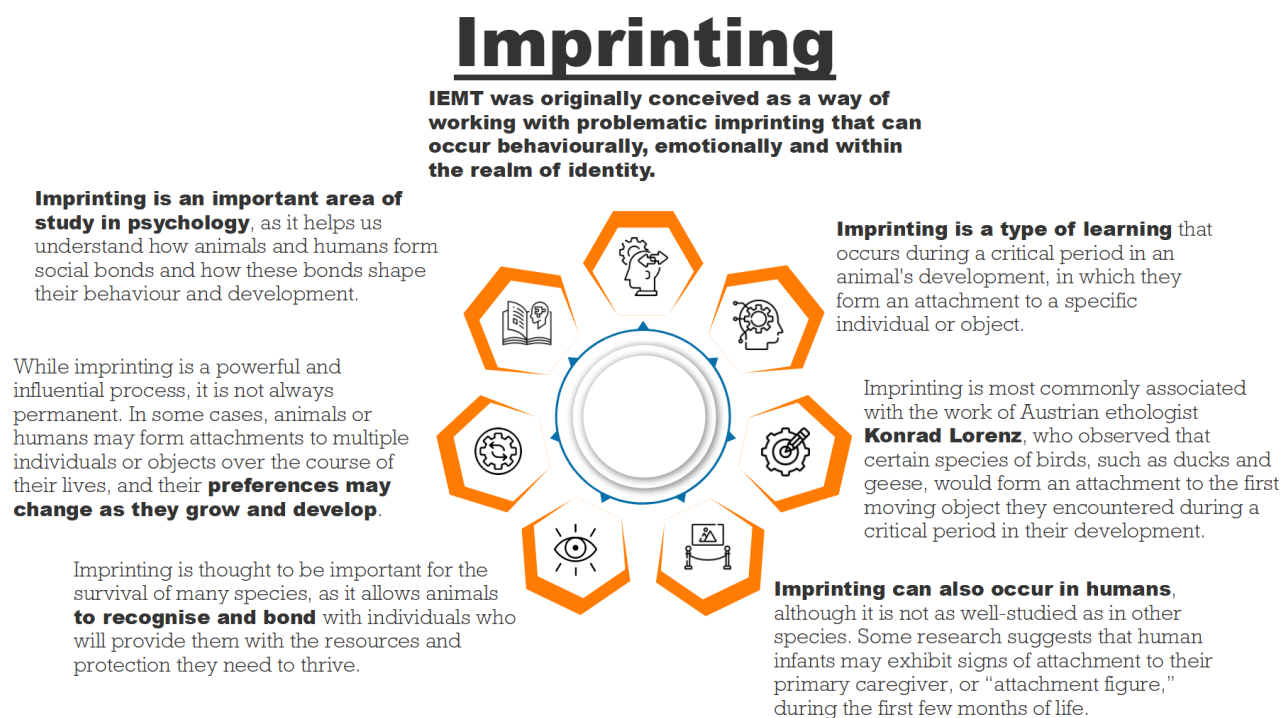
Imprinting

IEMT was originally conceived as a way of working with problematic imprinting that can occur behaviourally, emotionally and within the realm of identity.

Imprinting is an important area of study in psychology, as it helps us understand how animals and humans form social bonds and how these bonds shape their behaviour and development.

Imprinting is a type of learning that occurs during a critical period in an animal's development, in which they form an attachment to a specific individual or object.

While imprinting is a powerful and influential process, it is not always permanent. In some cases, animals or humans may form attachments to multiple individuals or objects over the course of their lives, and their preferences may change as they grow and develop.

Imprinting is most commonly associated with the work of Austrian ethologist Konrad Lorenz, who observed that certain species of birds, such as ducks and geese, would form an attachment to the first moving object they encountered during a critical period in their development.

Imprinting is thought to be important for the survival of many species, as it allows animals to recognise and bond with individuals who will provide them with the resources and protection they need to thrive.

Imprinting can also occur in humans, although it is not as well-studied as in other species. Some research suggests that human infants may exhibit signs of attachment to their primary caregiver, or “attachment figure,” during the first few months of life.